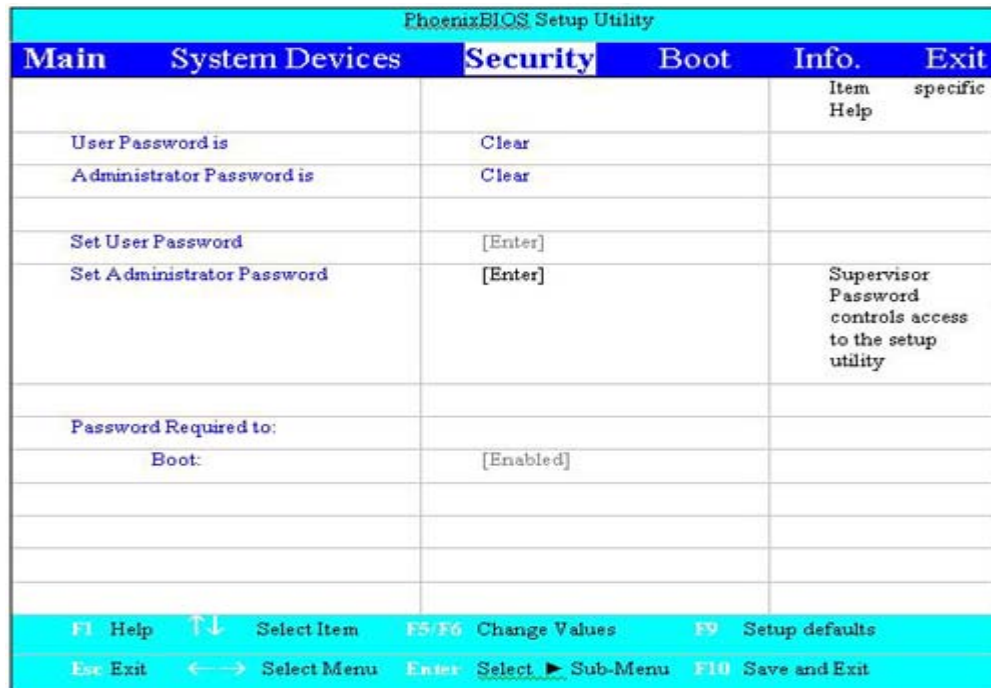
PhoenixBIOS Setup Utility

Main System Devices Security Boot Info. Exit

| | | Item specific Help |
|---|---|---|
| User Password is | Clear | |
| Administrator Password is | Clear | |
| | | |
| Set User Password | [Enter] | |
| Set Administrator Password | [Enter] | Supervisor Password controls access to the setup utility |
| | | |
| Password Required to: | | |
| Boot: | [Enabled] | |

F1 Help ↑↓ Select Item F5/F6 Change Values F9 Setup defaults

Esc Exit ←→ Select Menu Enter Select ► Sub-Menu F10 Save and Exit